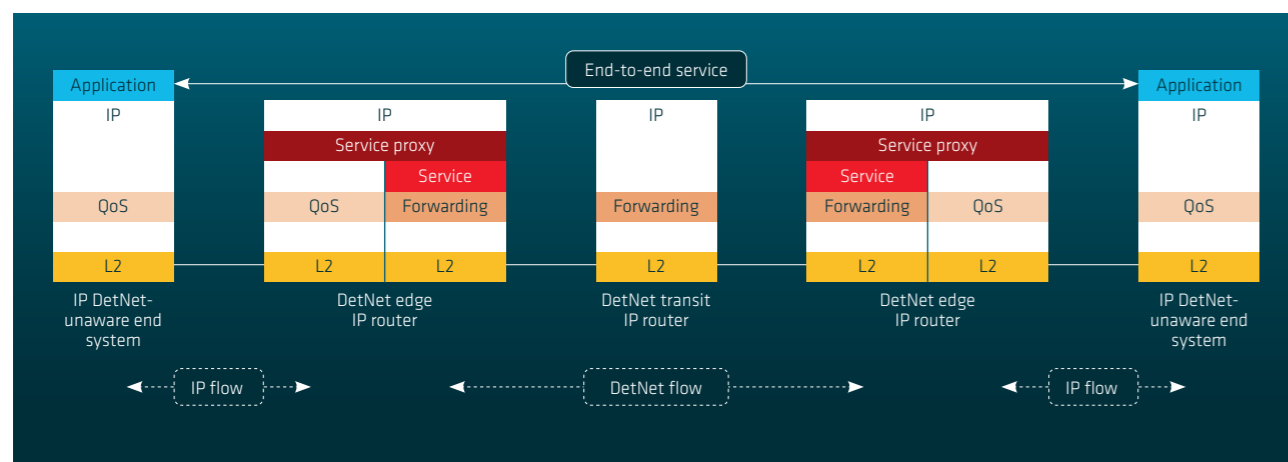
End-to-end service

Application
IP
QoS
L2
IP DetNet-unaware end system

IP
Service proxy
Service
QoS
Forwarding
L2
L2
DetNet edge IP router

IP
Forwarding
L2
DetNet transit IP router

IP
Service proxy
Service
Forwarding
QoS
L2
L2
DetNet edge IP router

Application
IP
QoS
L2
IP DetNet-unaware end system

IP flow
DetNet flow
IP flow